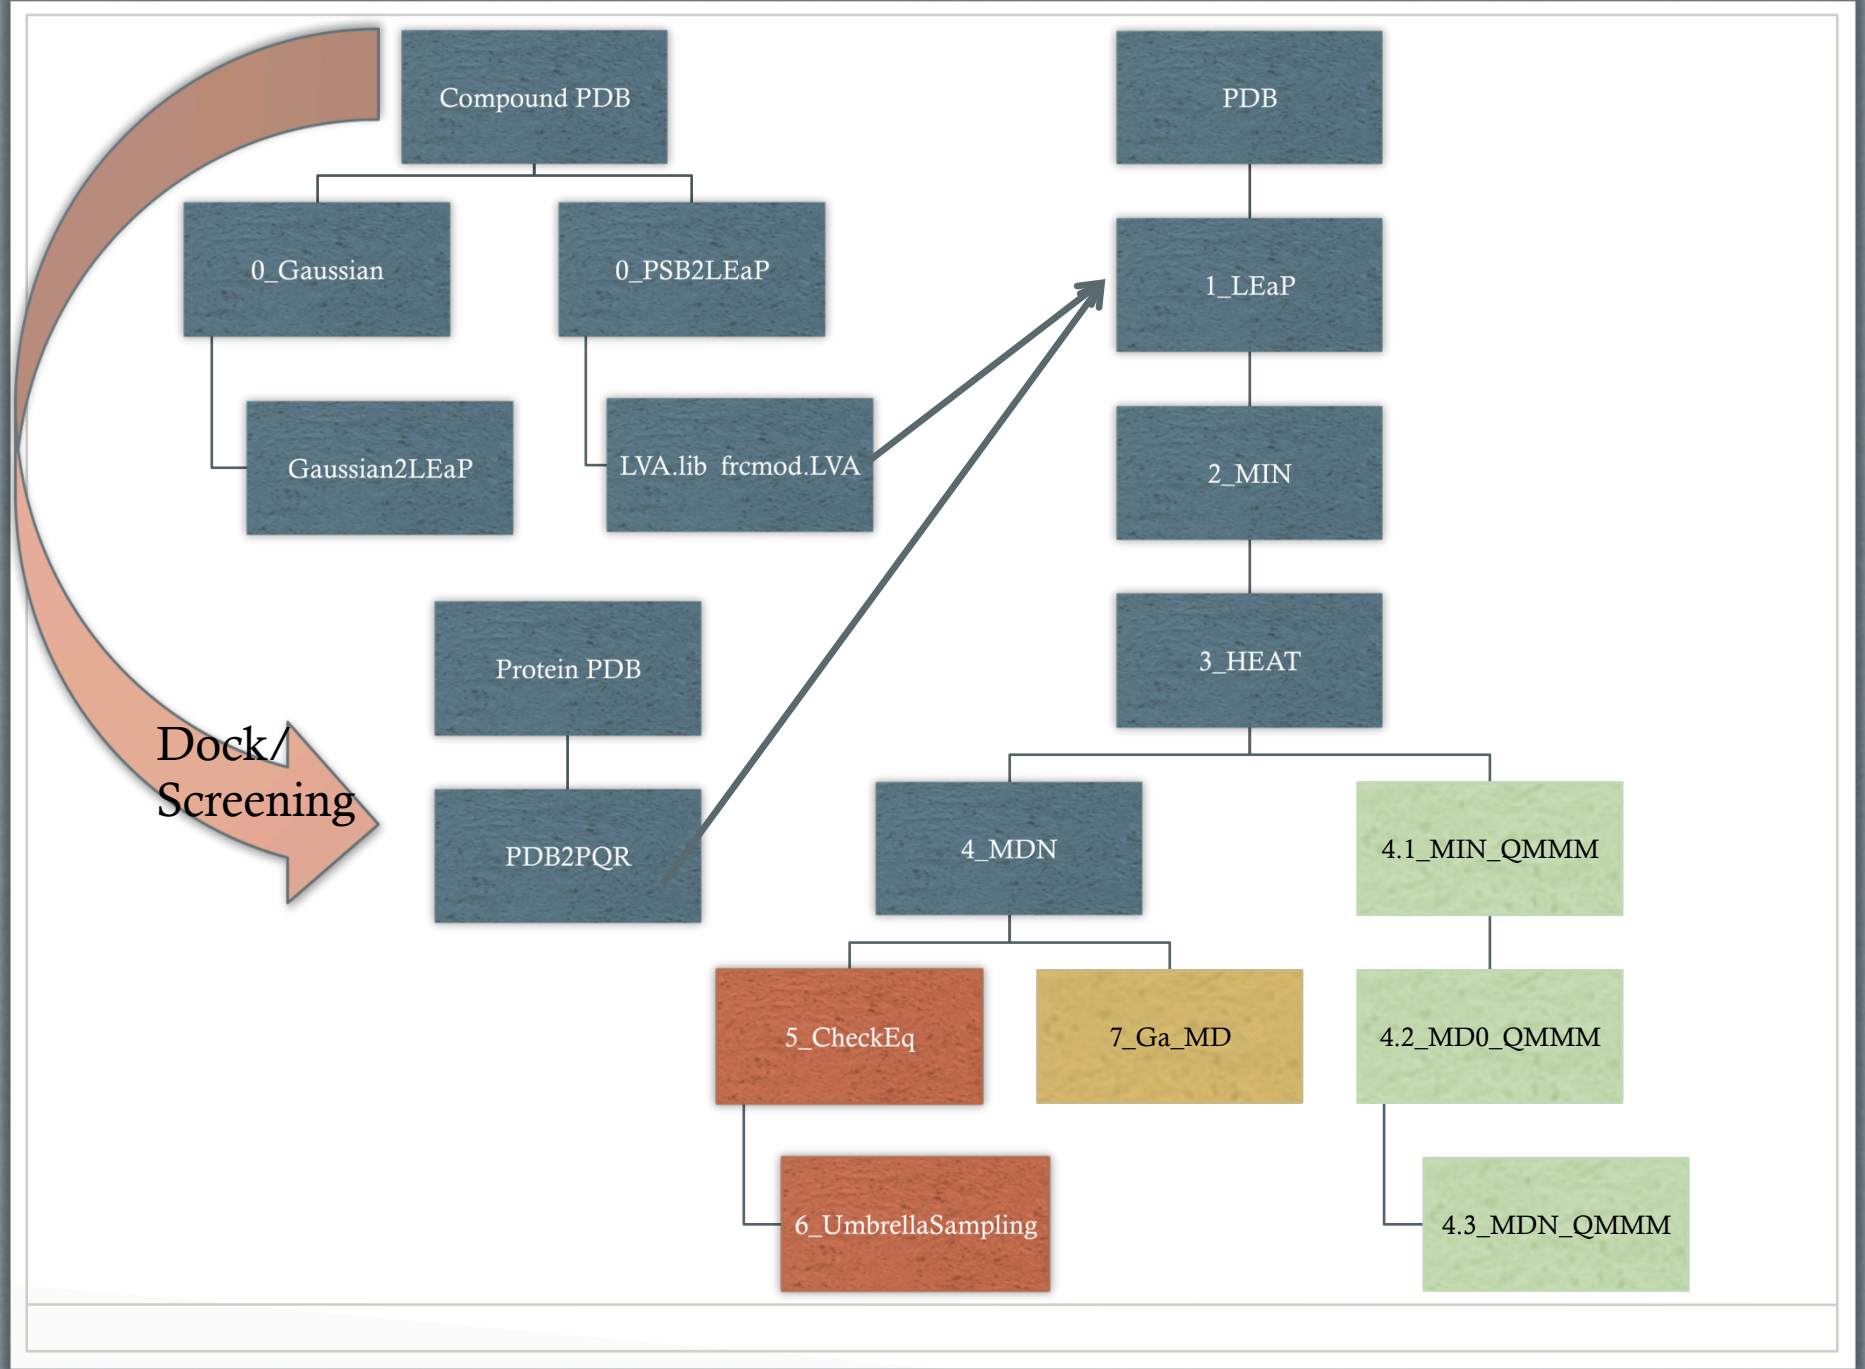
Compound PDB

0_Gaussian

0_PSB2LEaP

Gaussian2LEaP

LVA.lib frcmod.LVA

Protein PDB

PDB2PQR

Dock/ Screening

PDB

1_LEaP

2_MIN

3_HEAT

4_MDN

4.1_MIN_QMMM

4.2_MD0_QMMM

4.3_MDN_QMMM

5_CheckEq

7_Ga_MD

6_UmbrellaSampling